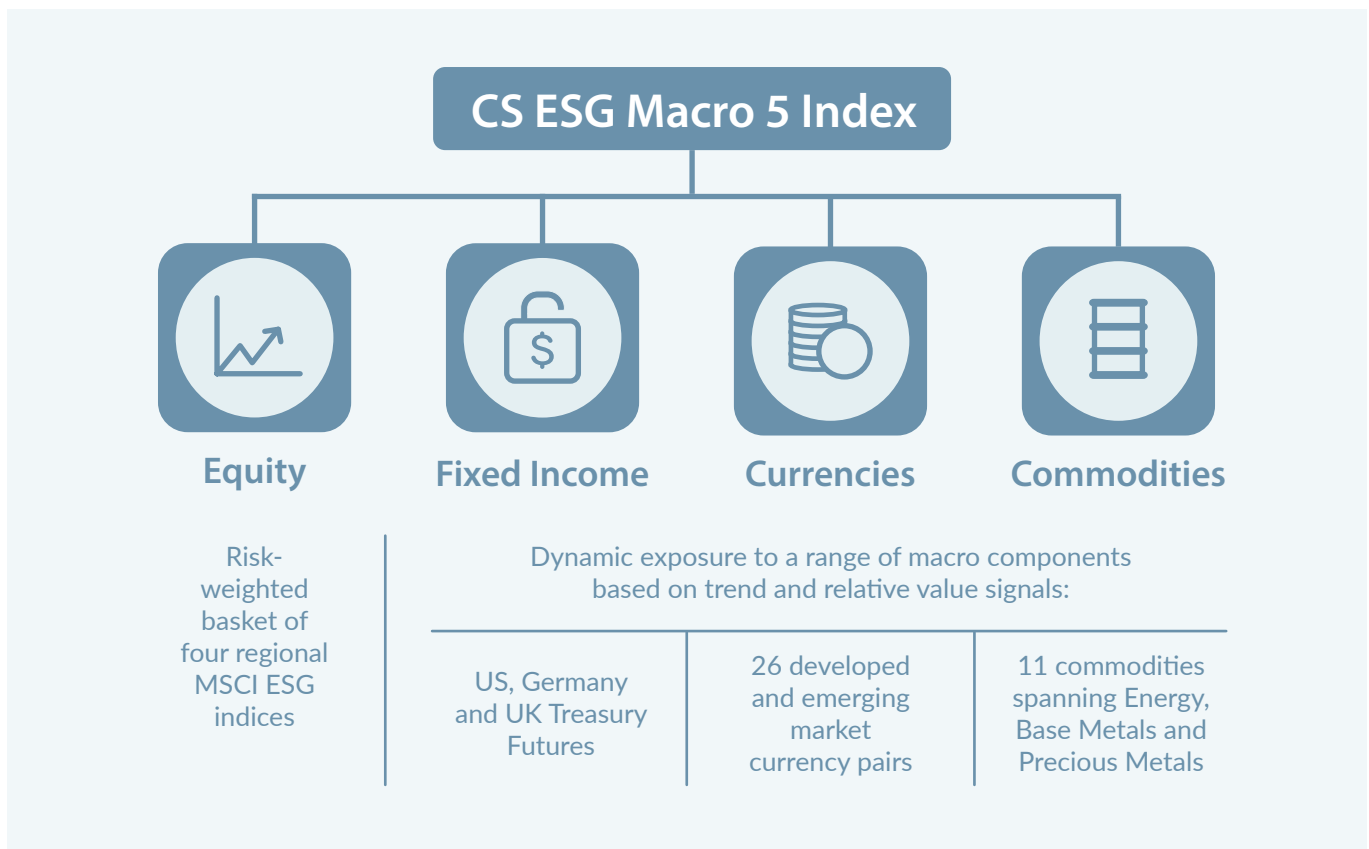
CS ESG Macro 5 Index

Equity

Fixed Income

Currencies

Commodities

Risk-weighted basket of four regional MSCI ESG indices

Dynamic exposure to a range of macro components based on trend and relative value signals:

US, Germany and UK Treasury Futures

26 developed and emerging market currency pairs

11 commodities spanning Energy, Base Metals and Precious Metals